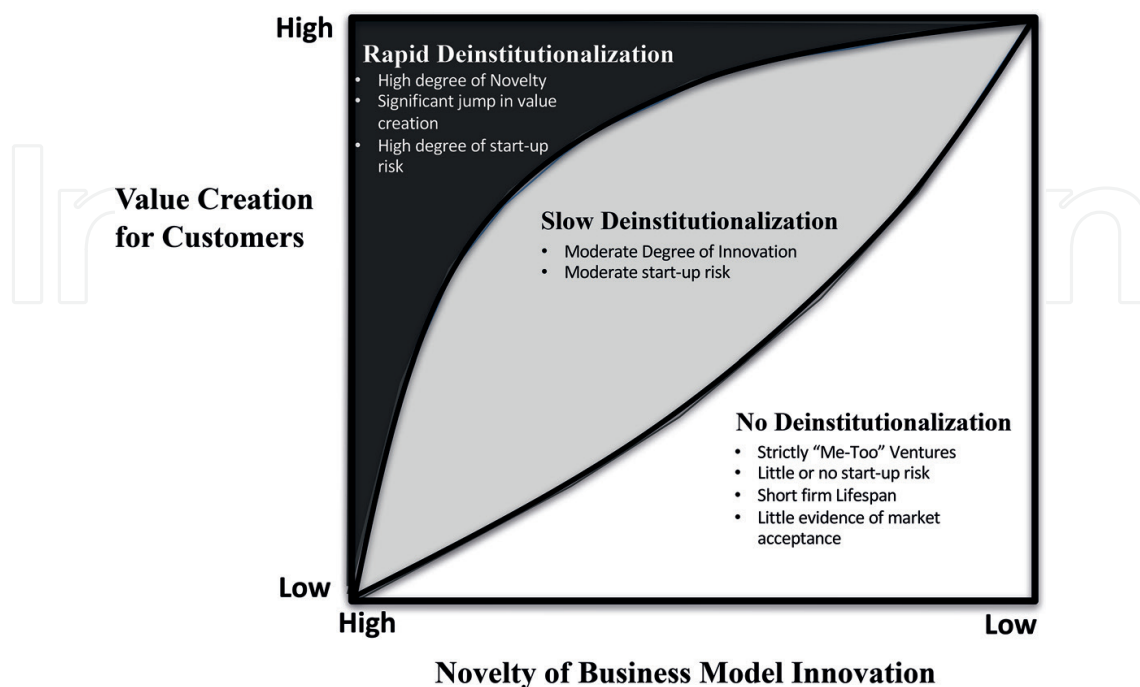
High

Rapid Deinstitutionalization
• High degree of Novelty
• Significant jump in value creation
• High degree of start-up risk

Value Creation for Customers

Slow Deinstitutionalization
• Moderate Degree of Innovation
• Moderate start-up risk

No Deinstitutionalization
• Strictly "Me-Too" Ventures
• Little or no start-up risk
• Short firm Lifespan
• Little evidence of market acceptance

Low

High

Low

Novelty of Business Model Innovation